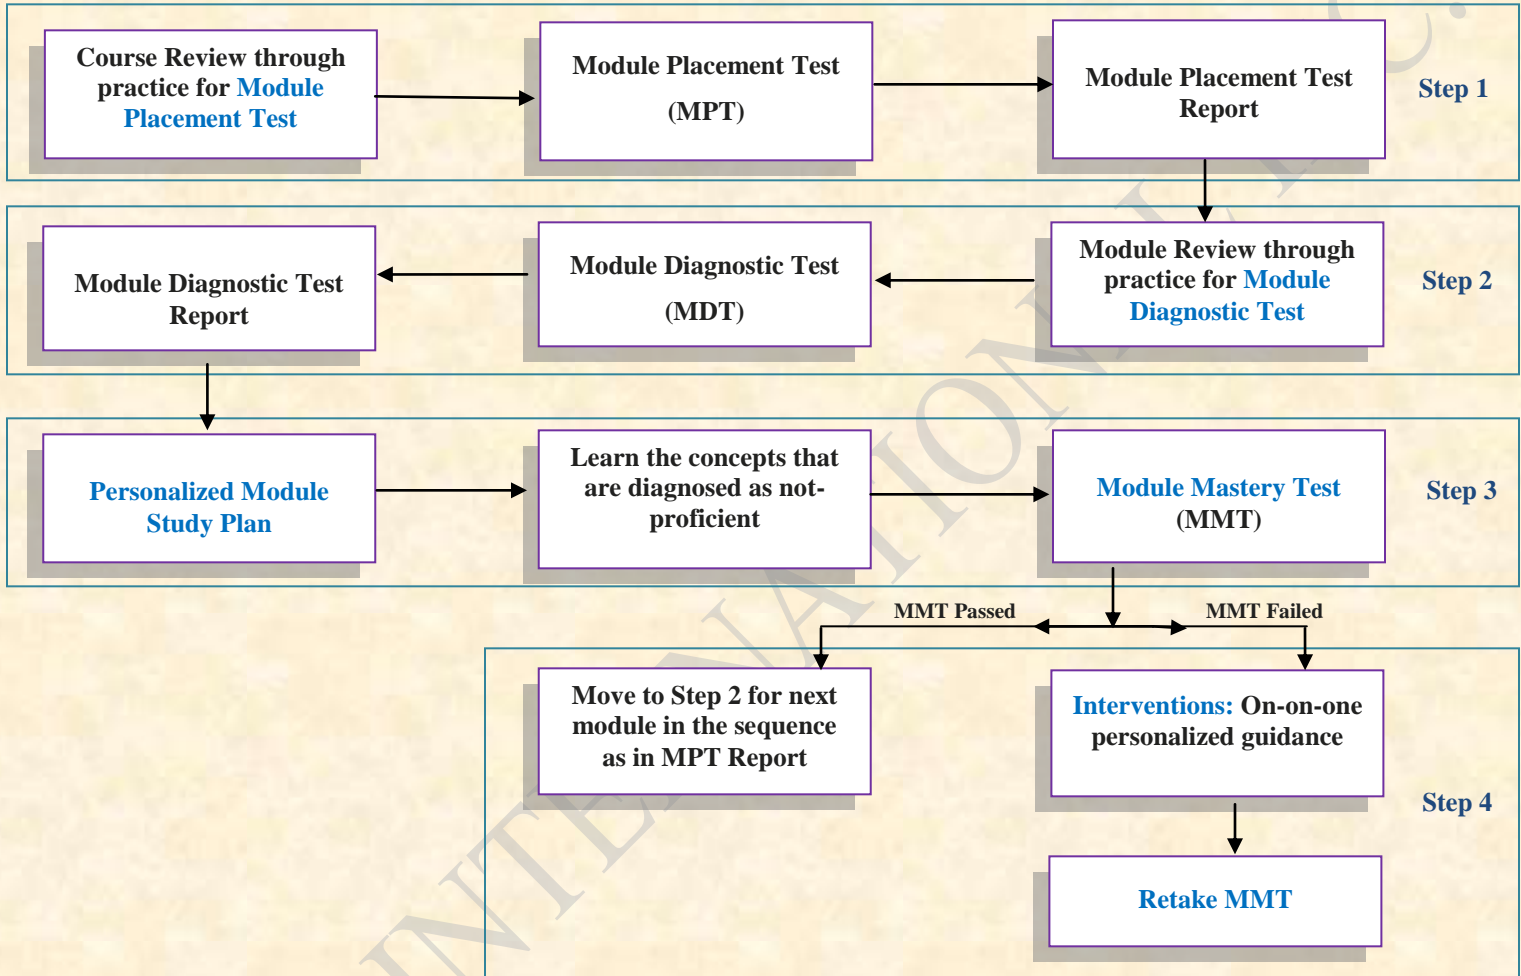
Course Review through practice for Module Placement Test

Module Placement Test (MPT)

Module Placement Test Report

Step 1

Module Diagnostic Test Report

Module Diagnostic Test (MDT)

Module Review through practice for Module Diagnostic Test

Step 2

Personalized Module Study Plan

Learn the concepts that are diagnosed as not-proficient

Module Mastery Test (MMT)

Step 3

MMT Passed

MMT Failed

Move to Step 2 for next module in the sequence as in MPT Report

Interventions: On-on-one personalized guidance

Step 4

Retake MMT

INTERNATIONAL LLC